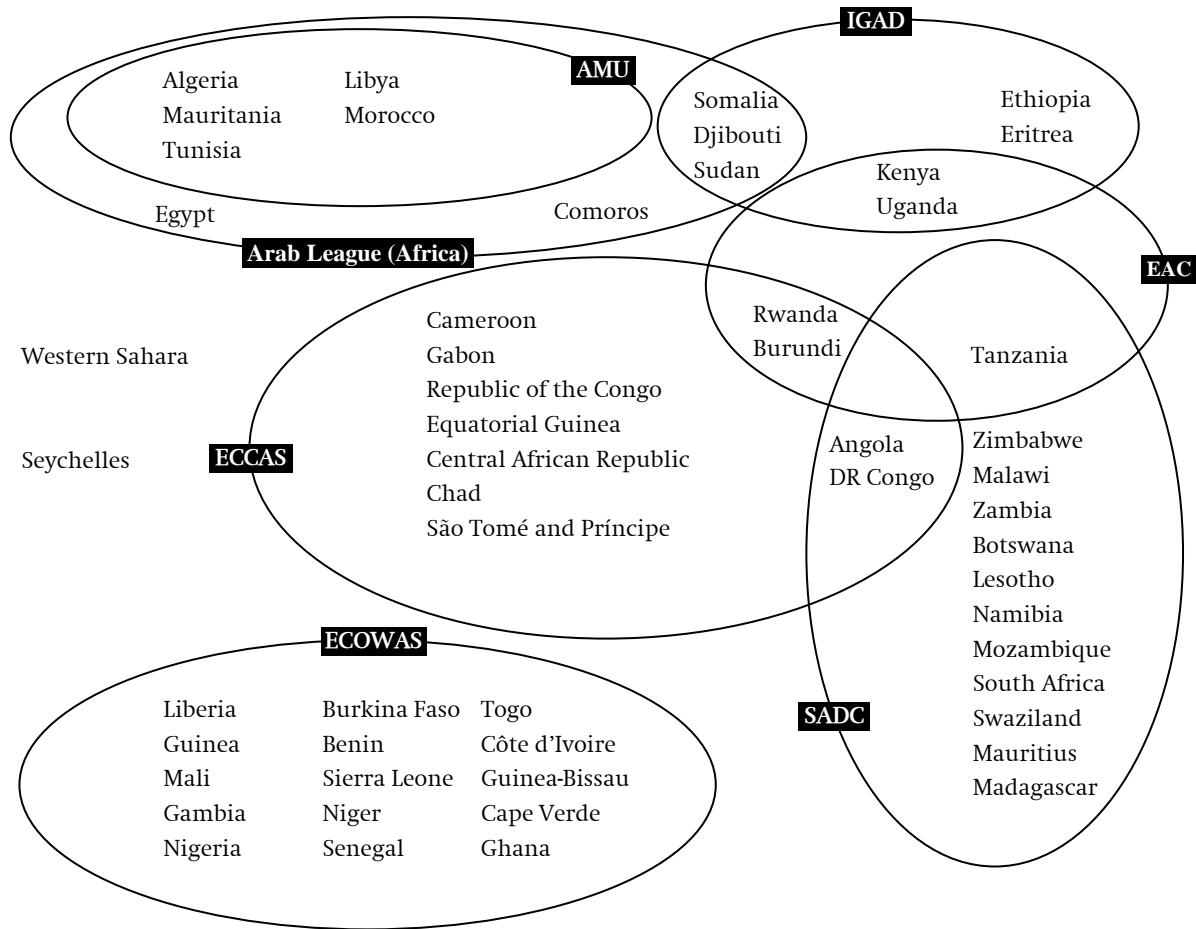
IGAD

AMU

Algeria
Mauritania
Tunisia

Libya
Morocco

Somalia
Djibouti
Sudan

Ethiopia
Eritrea

Kenya
Uganda

Egypt

Comoros

Arab League (Africa)

EAC

Cameroon
Gabon
Republic of the Congo
Equatorial Guinea
Central African Republic
Chad
São Tomé and Príncipe

Rwanda
Burundi

Tanzania

Western Sahara

Seychelles

ECCAS

Angola
DR Congo

Zimbabwe
Malawi
Zambia
Botswana
Lesotho
Namibia
Mozambique
South Africa
Swaziland
Mauritius
Madagascar

ECOWAS

Liberia
Guinea
Mali
Gambia
Nigeria

Burkina Faso
Benin
Sierra Leone
Niger
Senegal

Togo
Côte d'Ivoire
Guinea-Bissau
Cape Verde
Ghana

SADC